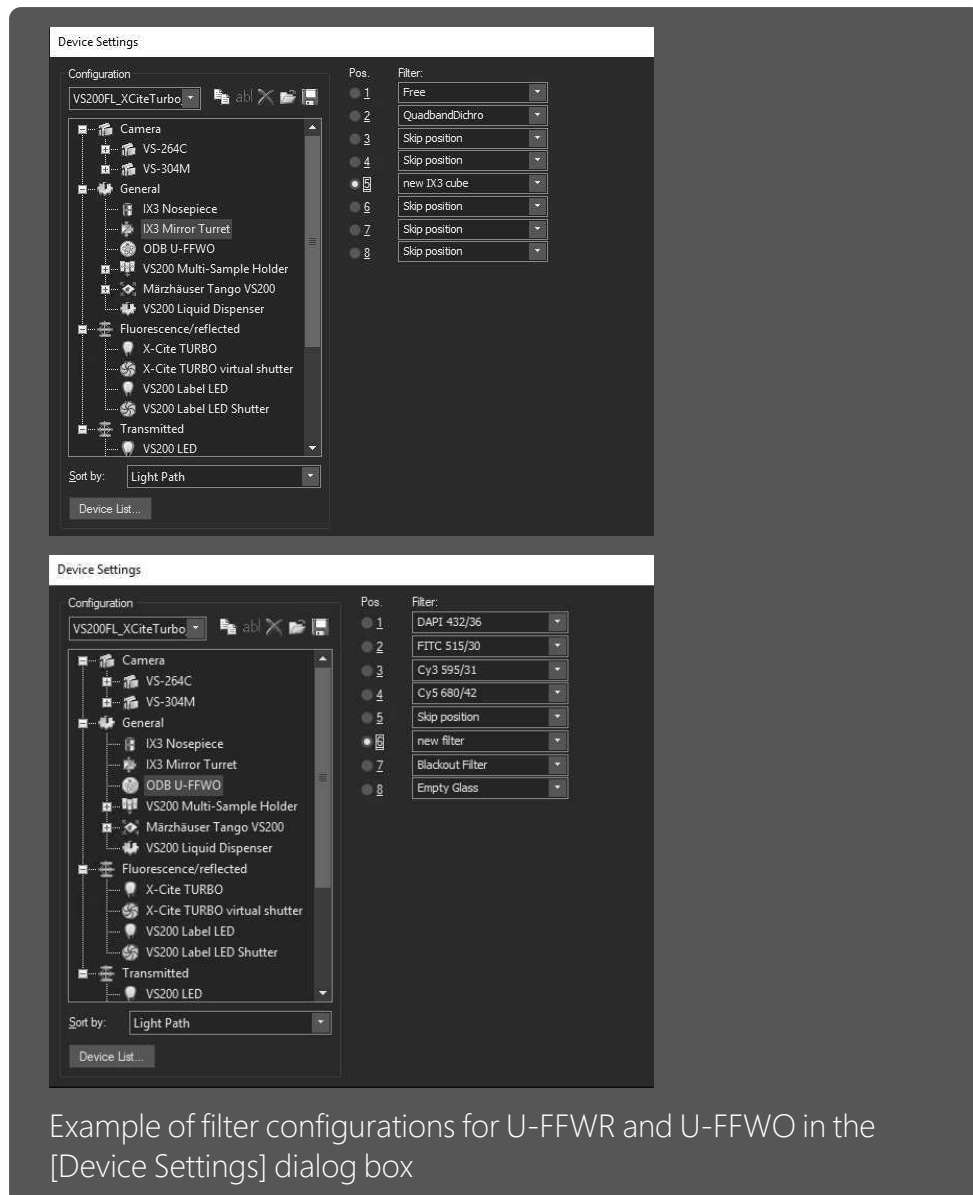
Device Settings

Configuration

VS200FL_XCiteTurbo

Camera
VS-264C
VS-304M
General
IX3 Nosepiece
IX3 Mirror Turret
ODB U-FFWO
VS200 Multi-Sample Holder
Märzhäuser Tango VS200
VS200 Liquid Dispenser
Fluorescence/reflected
X-Cite TURBO
X-Cite TURBO virtual shutter
VS200 Label LED
VS200 Label LED Shutter
Transmitted
VS200 LED

Sort by: Light Path

Device List...

| Pos. | Filter: |
|---|---|
| 1 | Free |
| 2 | QuadbandDichro |
| 3 | Skip position |
| 4 | Skip position |
| 5 | new IX3 cube |
| 6 | Skip position |
| 7 | Skip position |
| 8 | Skip position |

Device Settings

Configuration

VS200FL_XCiteTurbo

Camera
VS-264C
VS-304M
General
IX3 Nosepiece
IX3 Mirror Turret
ODB U-FFWO
VS200 Multi-Sample Holder
Märzhäuser Tango VS200
VS200 Liquid Dispenser
Fluorescence/reflected
X-Cite TURBO
X-Cite TURBO virtual shutter
VS200 Label LED
VS200 Label LED Shutter
Transmitted
VS200 LED

Sort by: Light Path

Device List...

| Pos. | Filter: |
|---|---|
| 1 | DAPI 432/36 |
| 2 | FITC 515/30 |
| 3 | Cy3 595/31 |
| 4 | Cy5 680/42 |
| 5 | Skip position |
| 6 | new filter |
| 7 | Blackout Filter |
| 8 | Empty Glass |

Example of filter configurations for U-FFWR and U-FFWO in the [Device Settings] dialog box